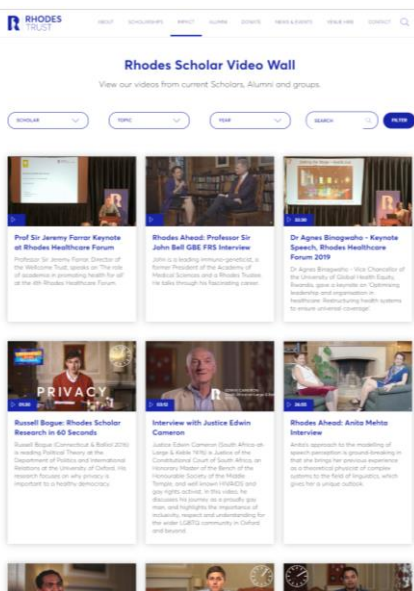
RHODES TRUST

ABOUT SCHOLARSHIPS IMPACT ALUMNI DONATE NEWS & EVENTS YEAR HERE CONTACT

Rhodes Scholar Video Wall

View our videos from current Scholars, Alumni and groups.

SCHOLAR TOPIC YEAR SEARCH FILTER

Prof Sir Jeremy Farrar Keynote at Rhodes Healthcare Forum

Professor Sir Jeremy Farrar, Director of the Wellcome Trust, speaks on 'The role of academia in promoting health for all' at the 4th Rhodes Healthcare Forum.

Rhodes Ahead: Professor Sir John Bell GBE FRS Interview

John is a leading immuno-geneticist, a former President of the Academy of Medical Sciences and a Rhodes Trustee. He talks through his fascinating career.

20:20

Dr Agnes Binagwaho – Keynote Speech, Rhodes Healthcare Forum 2019

Dr Agnes Binagwaho – Vice Chancellor of the University of Global Health Equity, Rwanda, gave a keynote on 'Optimising leadership and organisation in healthcare: Restructuring health systems to ensure universal coverage'.

PRIVACY

01:00

Russell Bogue: Rhodes Scholar Research in 60 Seconds

Russell Bogue (Connecticut & Balliol 2016) is reading Political Theory at the Department of Politics and International Relations at the University of Oxford. His research focuses on why privacy is important to a healthy democracy.

03:12

Interview with Justice Edwin Cameron

Justice Edwin Cameron (South Africa-at-Large & Keble 1976) is Justice of the Constitutional Court of South Africa, an Honorary Master of the Bench of the Honourable Society of the Middle Temple, and well known HIV/AIDS and gay rights activist. In this video, he discusses his journey as a proudly gay man, and highlights the importance of inclusivity, respect and understanding for the wider LGBTQ community in Oxford and beyond.

26:00

Rhodes Ahead: Anita Mehta Interview

Anita's approach to the modelling of speech perception is ground-breaking in that she brings her previous experience as a theoretical physicist of complex systems to the field of linguistics, which gives her a unique outlook.